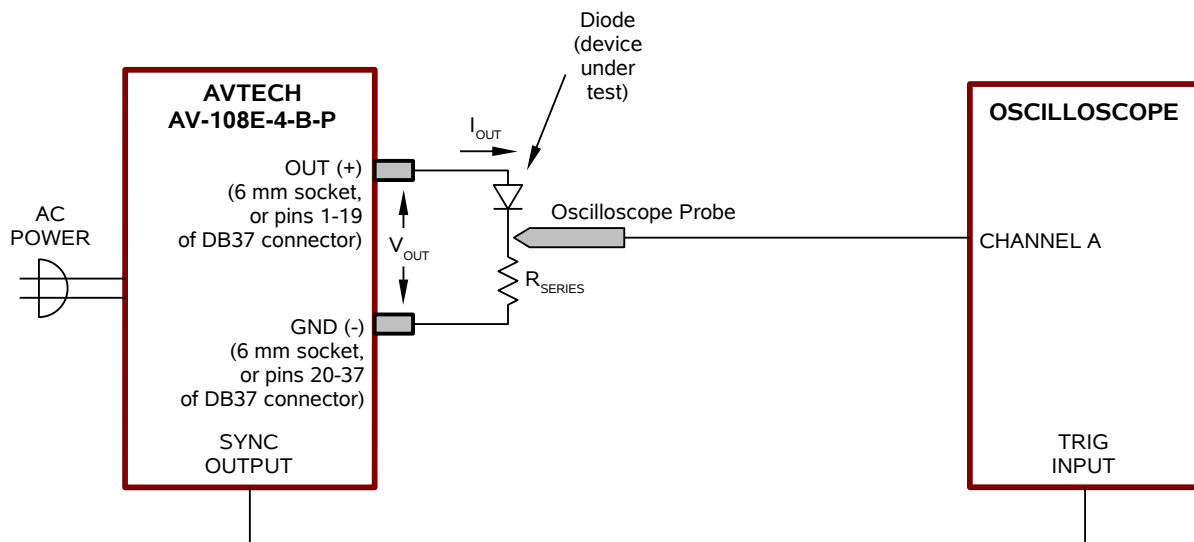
Diode (device under test)

AVTECH
AV-108E-4-B-P

OUT (+)
(6 mm socket, or pins 1-19 of DB37 connector)

$I_{OUT}$

$V_{OUT}$

GND (-)
(6 mm socket, or pins 20-37 of DB37 connector)

SYNC OUTPUT

AC POWER

Oscilloscope Probe

$R_{SERIES}$

OSCILLOSCOPE

CHANNEL A

TRIG INPUT